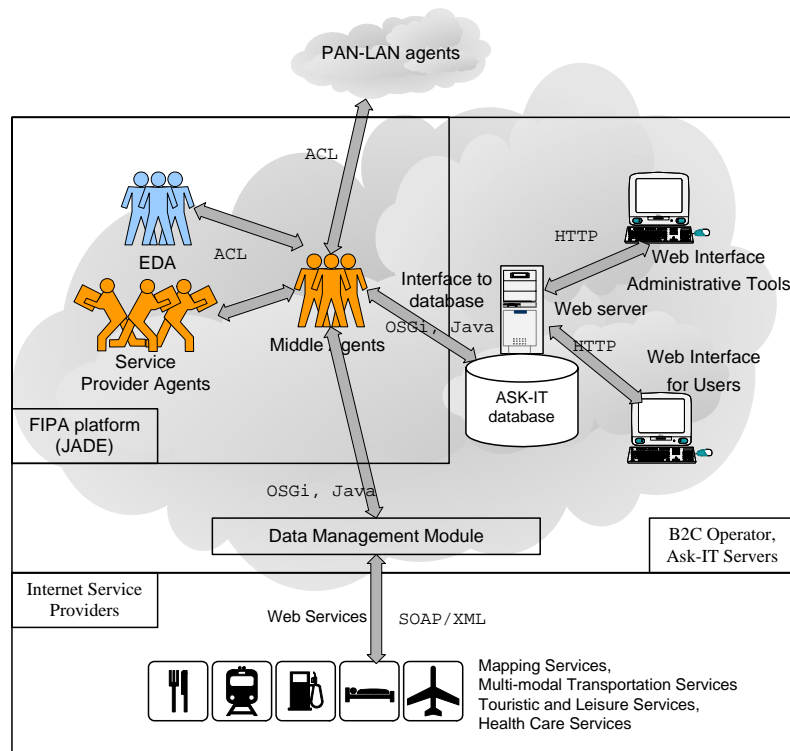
PAN-LAN agents

ACL

EDA

ACL

Service Provider Agents

Middle Agents

Interface to database

OSGi, Java

Web server

HTTP

Web Interface Administrative Tools

HTTP

Web Interface for Users

ASK-IT database

FIPA platform (JADE)

OSGi, Java

Data Management Module

B2C Operator, Ask-IT Servers

Internet Service Providers

Web Services

SOAP/XML

Mapping Services,
Multi-modal Transportation Services
Touristic and Leisure Services,
Health Care Services